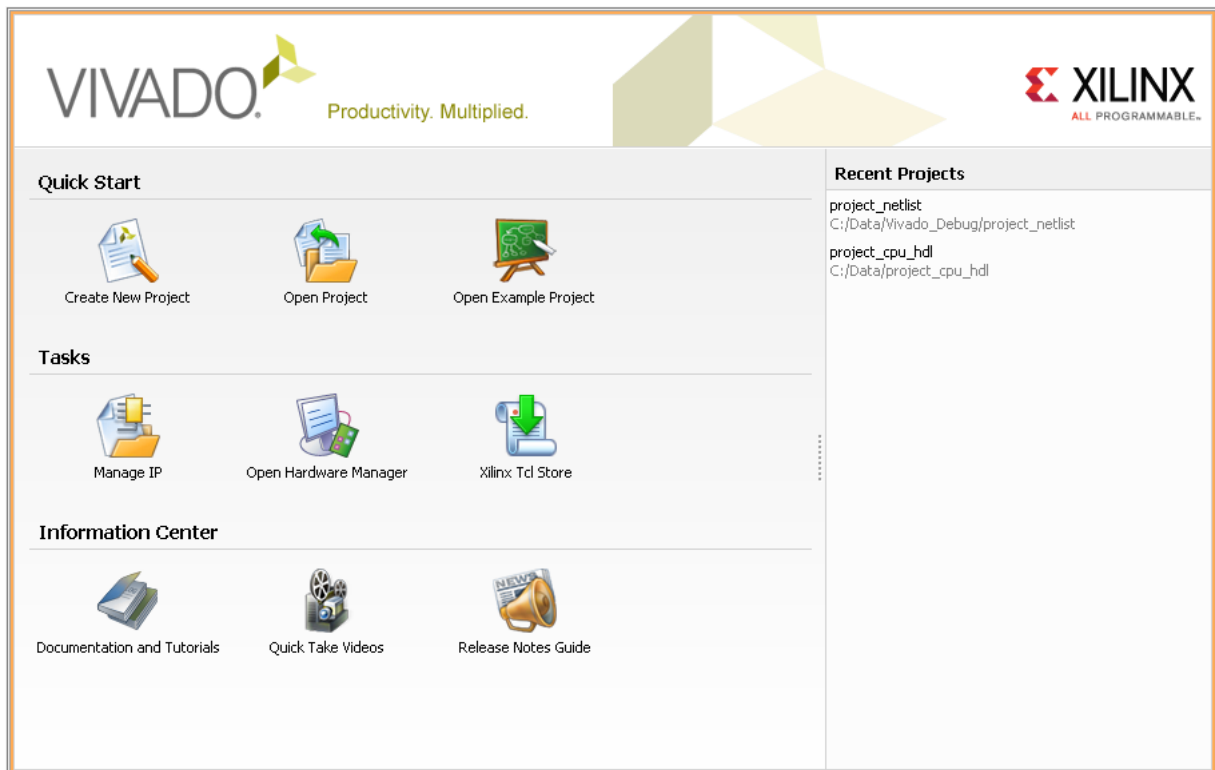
VIVADO. Productivity. Multiplied.

XILINX ALL PROGRAMMABLE.

Quick Start

Create New Project

Open Project

Open Example Project

Tasks

Manage IP

Open Hardware Manager

Xilinx Tcl Store

Information Center

Documentation and Tutorials

Quick Take Videos

Release Notes Guide

Recent Projects

project_netlist
C:/Data/Vivado_Debug/project_netlist

project_cpu_hdl
C:/Data/project_cpu_hdl